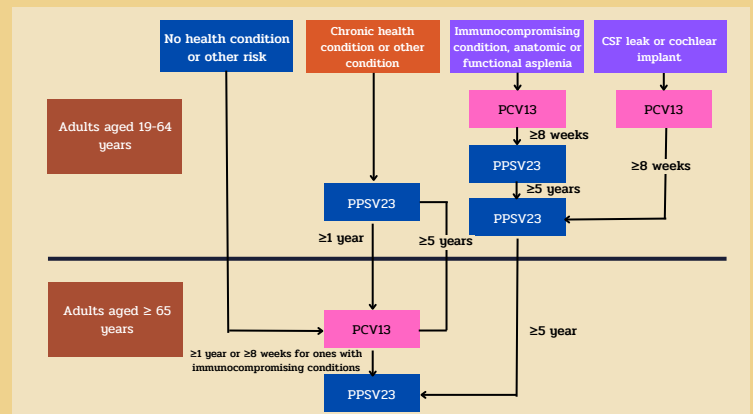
No health condition or other risk

Chronic health condition or other condition

Immunocompromising condition, anatomic or functional asplenia

CSF leak or cochlear implant

Adults aged 19-64 years

PCV13

PCV13

≥8 weeks

PPSV23

≥8 weeks

≥5 years

PPSV23

PPSV23

≥1 year

≥5 years

Adults aged ≥ 65 years

PCV13

≥5 year

≥1 year or ≥8 weeks for ones with immunocompromising conditions

PPSV23